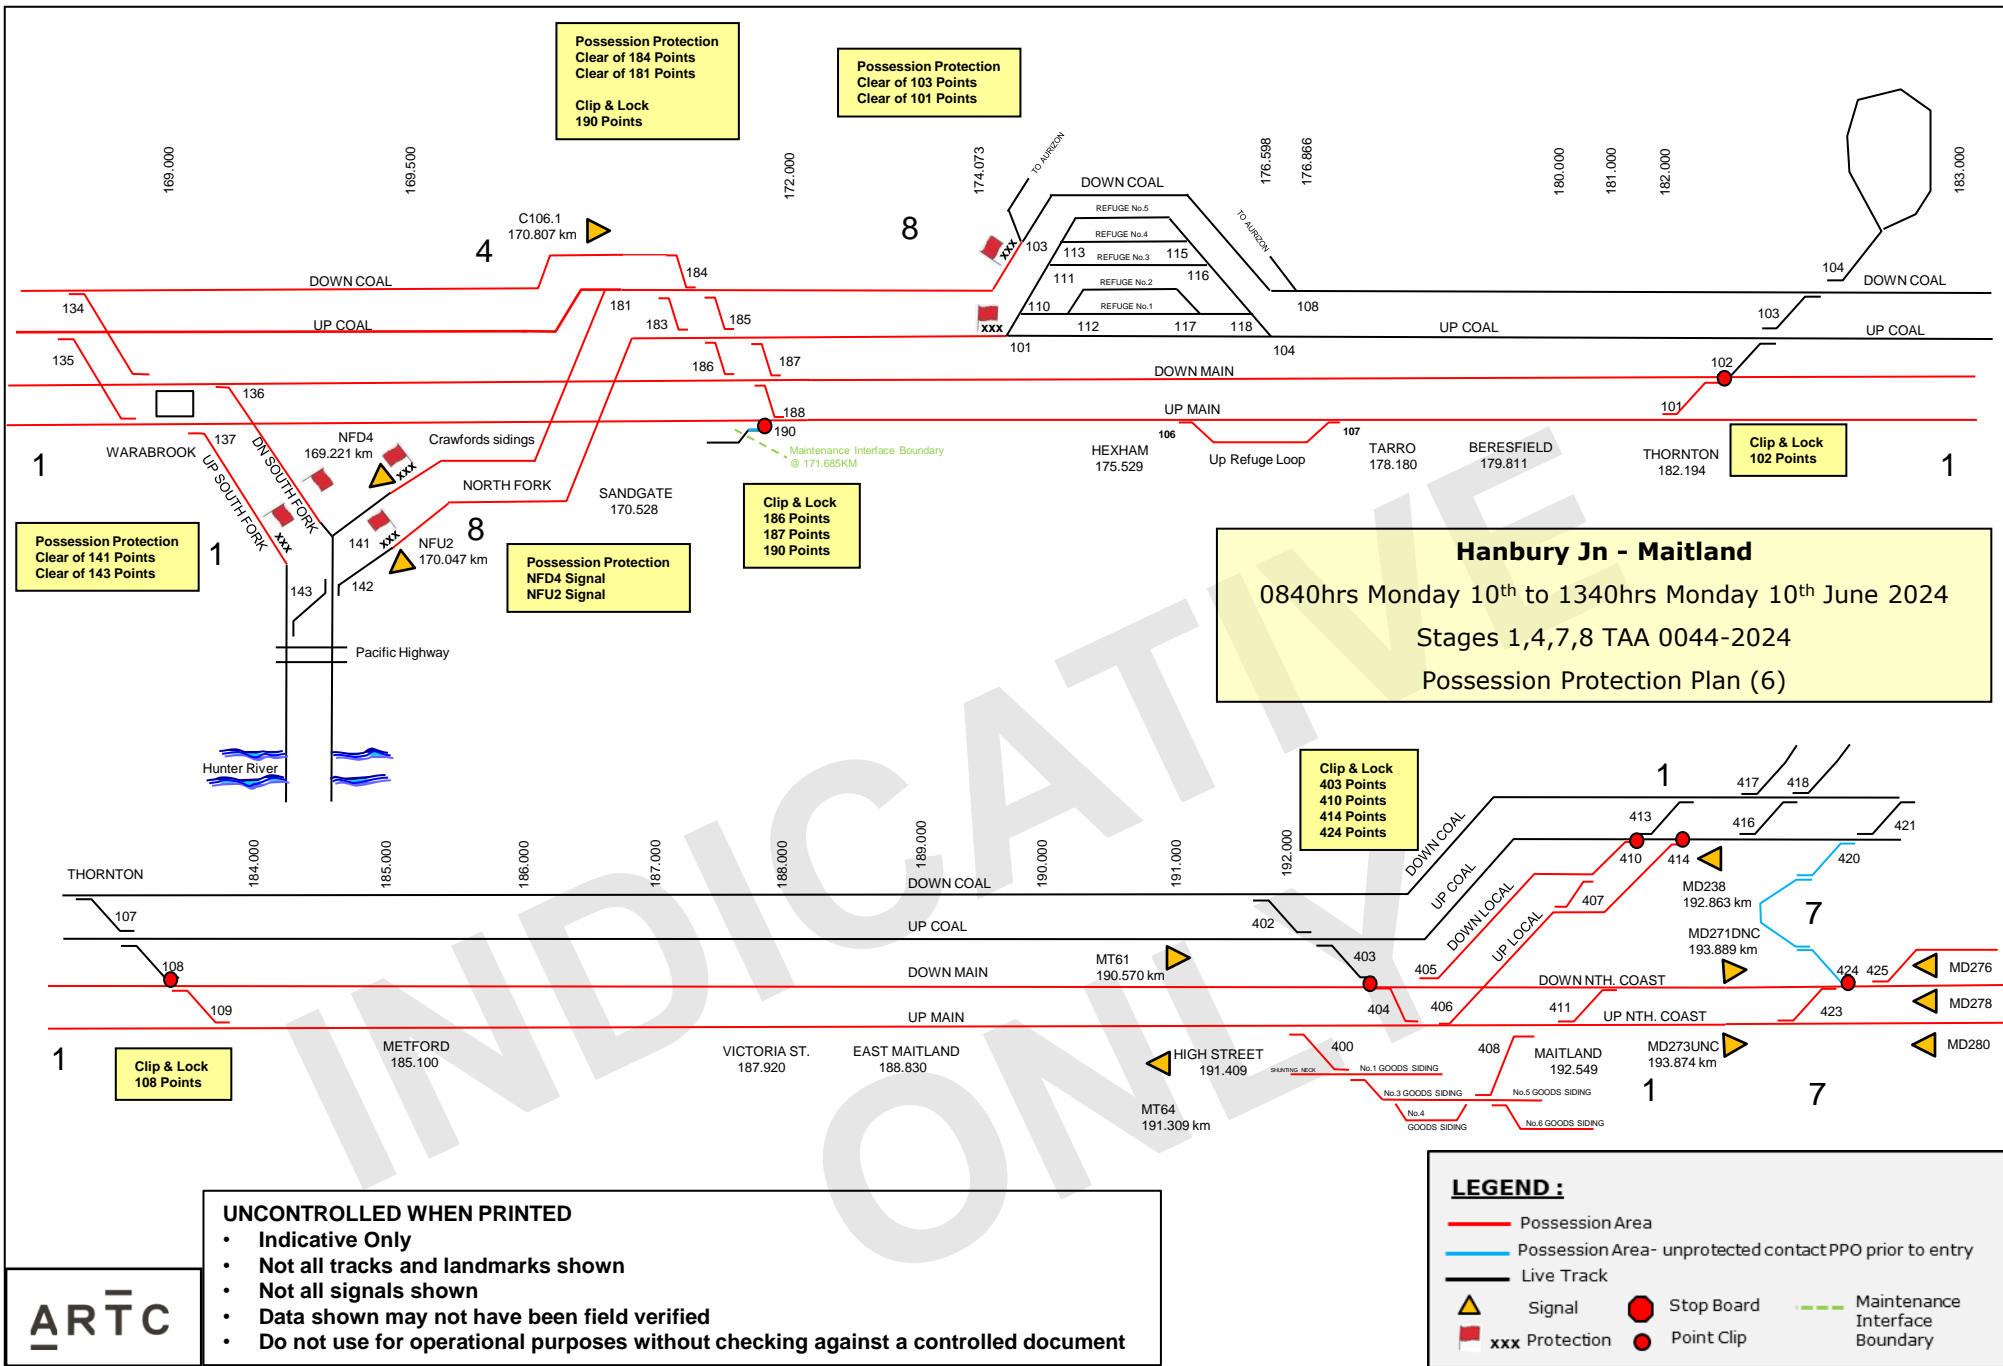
Possession Protection
Clear of 184 Points
Clear of 181 Points

Clip & Lock
190 Points

Possession Protection
Clear of 103 Points
Clear of 101 Points

169.000
169.500
172.000
174.073
TO AURIZON
176.598
176.866
180.000
181.000
182.000
183.000

C106.1
170.807 km

4

8

DOWN COAL
REFUGE No.5
REFUGE No.4
REFUGE No.3
REFUGE No.2
REFUGE No.1
TO AURIZON
103
113
115
111
116
110
112
117
118
108
104
101

134
DOWN COAL
184
181
183
185
UP COAL
135
186
187
DOWN MAIN
136
188
190
UP MAIN
137
NFD4
169.221 km
Crawfords sidings
Maintenance Interface Boundary @ 171.685KM
106
107
HEXHAM
175.529
Up Refuge Loop
TARRO
178.180
BERESFIELD
179.811
THORNTON
182.194

104
DOWN COAL
103
UP COAL
UP COAL
102
101

Clip & Lock
102 Points

1
WARABROOK
UP SOUTH FORK
DN SOUTH FORK
xxx
xxx
xxx
NORTH FORK
SANDGATE
170.528
1

Possession Protection
Clear of 141 Points
Clear of 143 Points

1
141
NFU2
170.047 km
8
143
142

Possession Protection
NFD4 Signal
NFU2 Signal

Clip & Lock
186 Points
187 Points
190 Points

Hanbury Jn - Maitland
0840hrs Monday 10$^{th}$ to 1340hrs Monday 10$^{th}$ June 2024
Stages 1,4,7,8 TAA 0044-2024
Possession Protection Plan (6)

Pacific Highway
Hunter River

INDICATIVE ONLY

Clip & Lock
403 Points
410 Points
414 Points
424 Points

1
417
418
413
416
421
410
414
420
THORNTON
184.000
185.000
186.000
187.000
188.000
189.000
190.000
191.000
192.000
DOWN COAL
UP COAL
DOWN LOCAL
UP LOCAL
DOWN COAL
UP COAL
107
402
407
MD238
192.863 km
7
MD271DNC
193.889 km
108
DOWN MAIN
MT61
190.570 km
403
405
DOWN NTH. COAST
424
425
MD276
109
UP MAIN
404
406
411
UP NTH. COAST
423
MD278
1
METFORD
185.100
VICTORIA ST.
187.920
EAST MAITLAND
188.830
HIGH STREET
191.409
400
408
MAITLAND
192.549
MD273UNC
193.874 km
MD280
SHUNTING NECK
No.1 GOODS SIDING
No.3 GOODS SIDING
No.5 GOODS SIDING
No.4 GOODS SIDING
No.6 GOODS SIDING
MT64
191.309 km
1
7

Clip & Lock
108 Points

UNCONTROLLED WHEN PRINTED
• Indicative Only
• Not all tracks and landmarks shown
• Not all signals shown
• Data shown may not have been field verified
• Do not use for operational purposes without checking against a controlled document

ARTC

LEGEND :
Possession Area
Possession Area- unprotected contact PPO prior to entry
Live Track
Signal
Stop Board
Maintenance Interface Boundary
xxx Protection
Point Clip